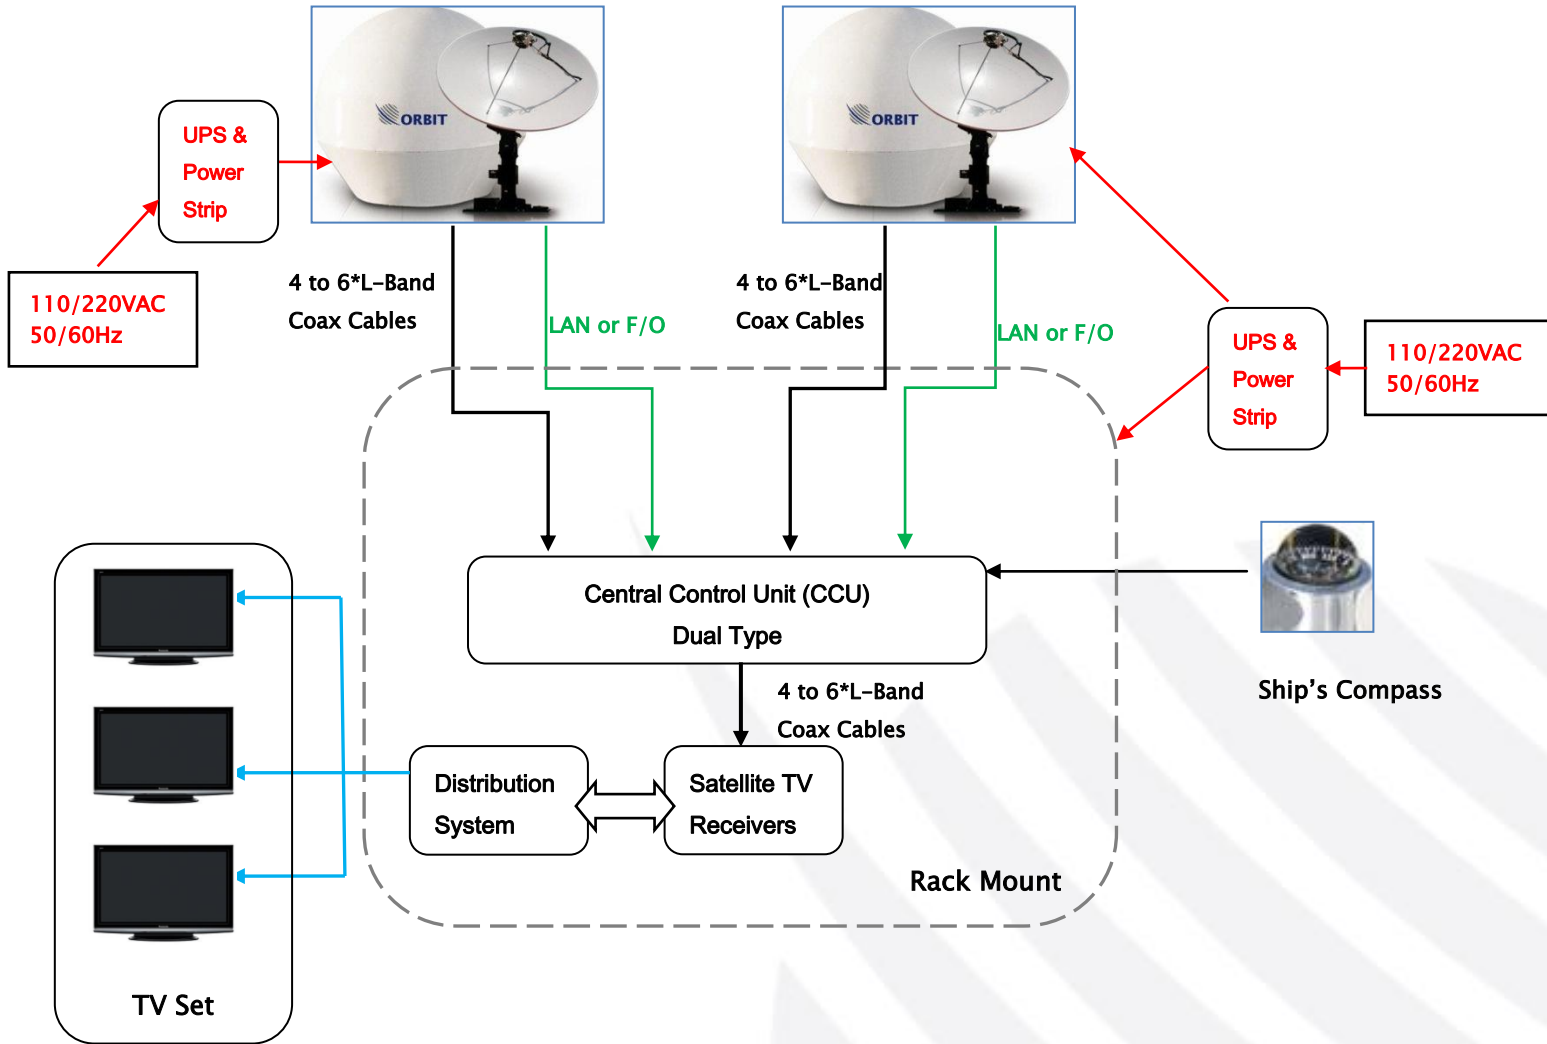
ORBIT

ORBIT

UPS & Power Strip

110/220VAC 50/60Hz

4 to 6*L-Band Coax Cables

LAN or F/O

4 to 6*L-Band Coax Cables

LAN or F/O

UPS & Power Strip

110/220VAC 50/60Hz

Central Control Unit (CCU) Dual Type

4 to 6*L-Band Coax Cables

Ship's Compass

Distribution System

Satellite TV Receivers

Rack Mount

TV Set